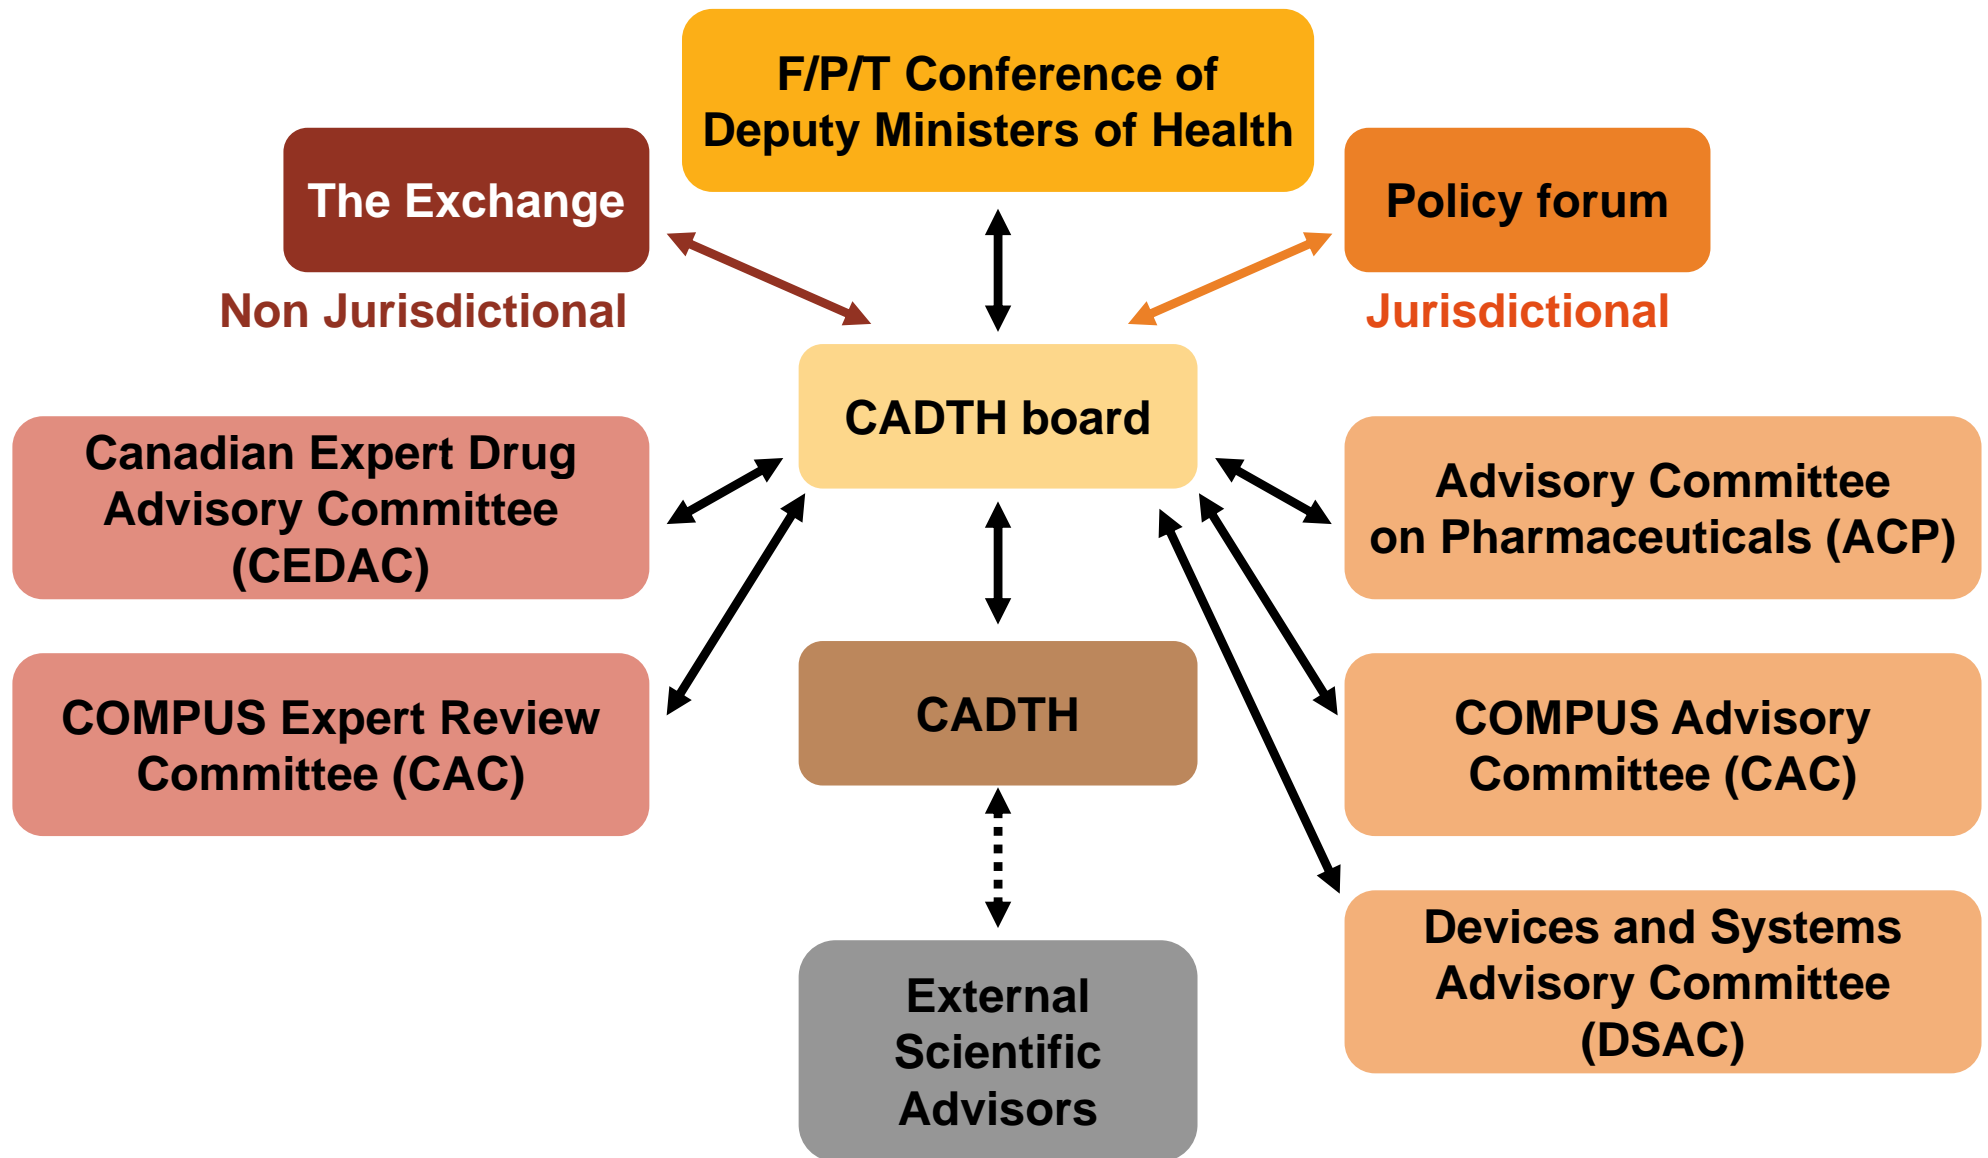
F/P/T Conference of Deputy Ministers of Health

The Exchange

Non Jurisdictional

Policy forum

Jurisdictional

CADTH board

Canadian Expert Drug Advisory Committee (CEDAC)

Advisory Committee on Pharmaceuticals (ACP)

COMPUS Expert Review Committee (CAC)

CADTH

COMPUS Advisory Committee (CAC)

External Scientific Advisors

Devices and Systems Advisory Committee (DSAC)